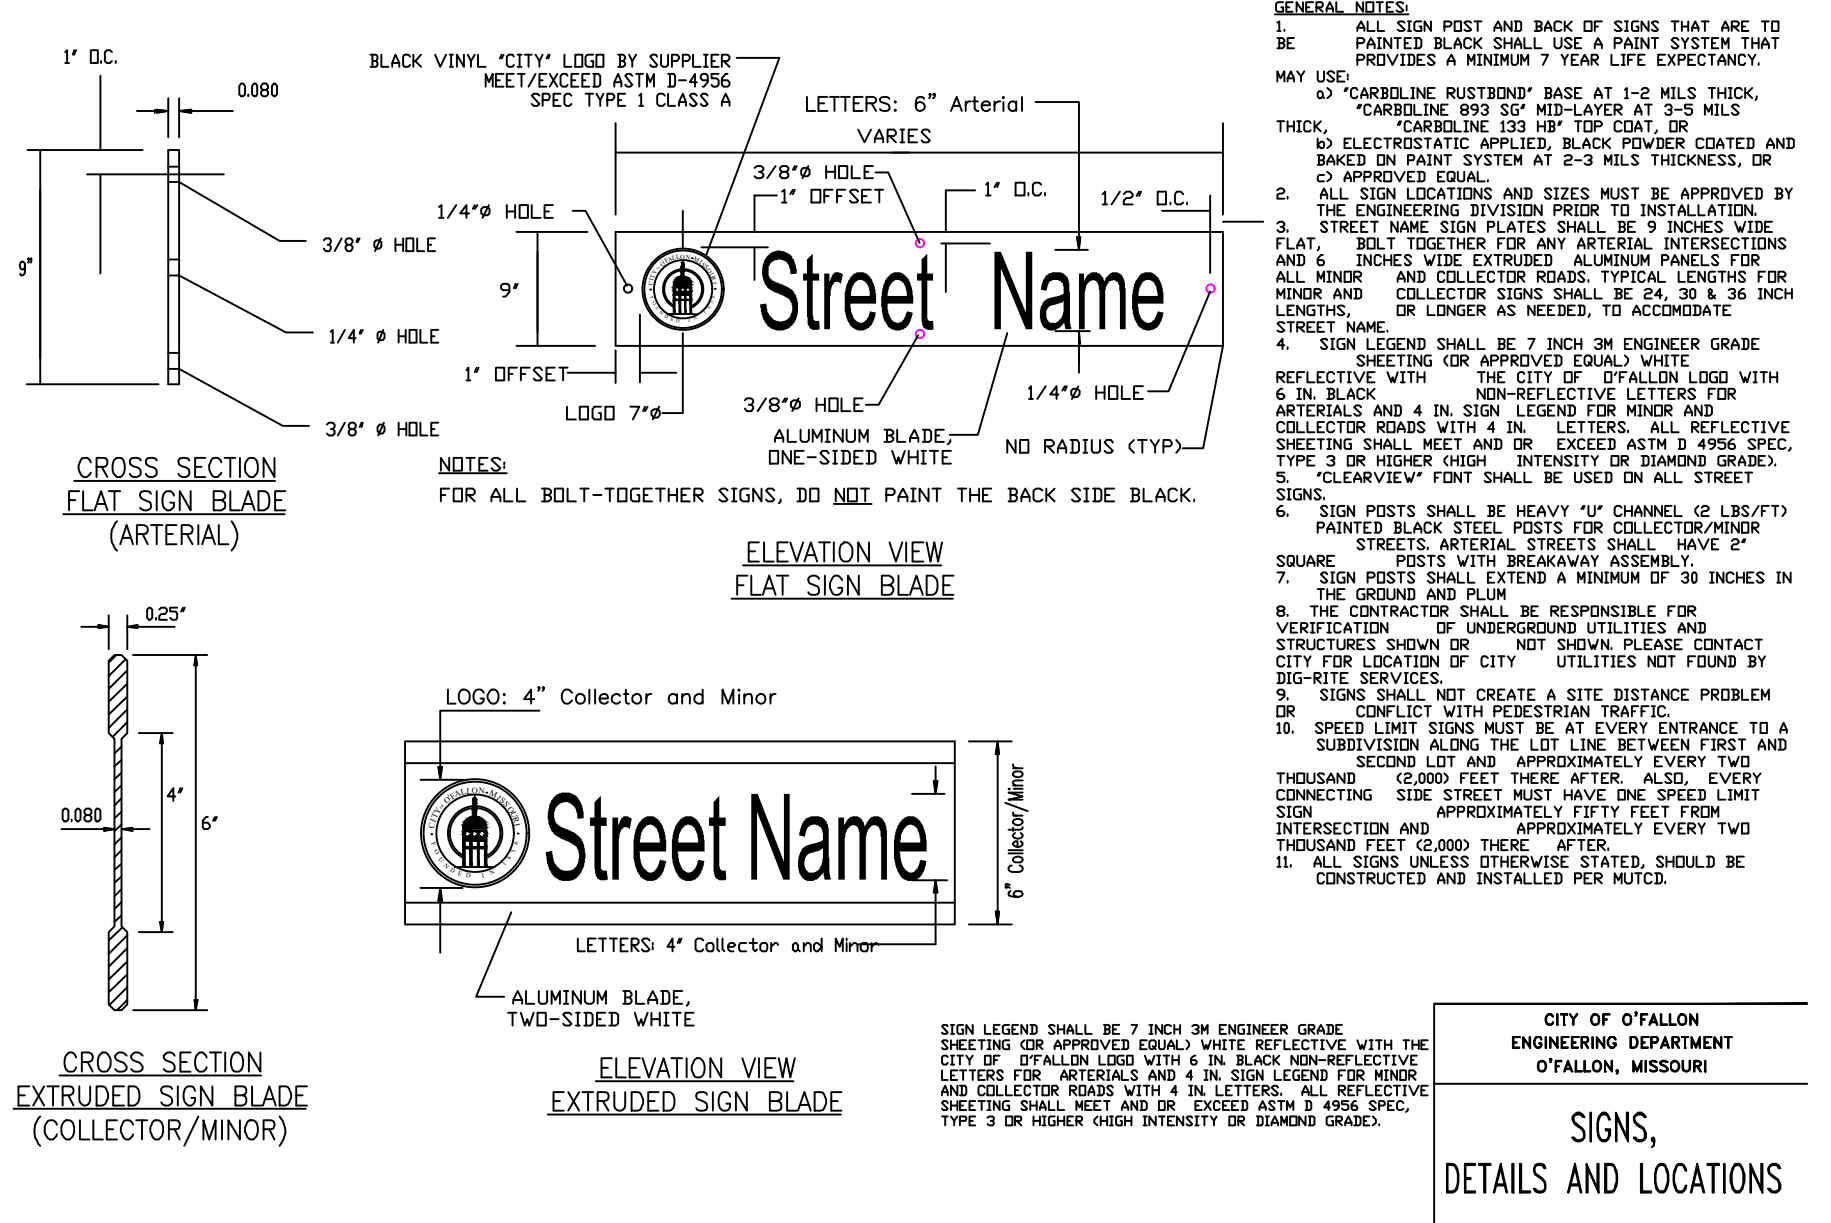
1" O.C.

0.080

9"

3/8" ø HOLE

1/4" ø HOLE

3/8" ø HOLE

CROSS SECTION
FLAT SIGN BLADE
(ARTERIAL)

BLACK VINYL "CITY" LOGO BY SUPPLIER MEET/EXCEED ASTM D-4956 SPEC TYPE 1 CLASS A

LETTERS: 6" Arterial

VARIES

3/8"ø HOLE
1" OFFSET
1" O.C.
1/2" O.C.
1/4"ø HOLE

9"

Street Name

1" OFFSET
LOGO 7"ø
3/8"ø HOLE
1/4"ø HOLE
ALUMINUM BLADE, ONE-SIDED WHITE
NO RADIUS (TYP)

NOTES:
FOR ALL BOLT-TOGETHER SIGNS, DO NOT PAINT THE BACK SIDE BLACK.

ELEVATION VIEW
FLAT SIGN BLADE

0.25"
0.080
4"
6"

CROSS SECTION
EXTRUDED SIGN BLADE
(COLLECTOR/MINOR)

LOGO: 4" Collector and Minor

Street Name

6" Collector/Minor

LETTERS: 4" Collector and Minor

ALUMINUM BLADE, TWO-SIDED WHITE

ELEVATION VIEW
EXTRUDED SIGN BLADE

GENERAL NOTES:
1. ALL SIGN POST AND BACK OF SIGNS THAT ARE TO BE PAINTED BLACK SHALL USE A PAINT SYSTEM THAT PROVIDES A MINIMUM 7 YEAR LIFE EXPECTANCY. MAY USE:
a) "CARBOLINE RUSTBOND" BASE AT 1-2 MILS THICK, "CARBOLINE 893 SG" MID-LAYER AT 3-5 MILS THICK, "CARBOLINE 133 HB" TOP COAT, OR
b) ELECTROSTATIC APPLIED, BLACK POWDER COATED AND BAKED ON PAINT SYSTEM AT 2-3 MILS THICKNESS, OR
c) APPROVED EQUAL.
2. ALL SIGN LOCATIONS AND SIZES MUST BE APPROVED BY THE ENGINEERING DIVISION PRIOR TO INSTALLATION.
3. STREET NAME SIGN PLATES SHALL BE 9 INCHES WIDE FLAT, BOLT TOGETHER FOR ANY ARTERIAL INTERSECTIONS AND 6 INCHES WIDE EXTRUDED ALUMINUM PANELS FOR ALL MINOR AND COLLECTOR ROADS. TYPICAL LENGTHS FOR MINOR AND COLLECTOR SIGNS SHALL BE 24, 30 & 36 INCH LENGTHS, OR LONGER AS NEEDED, TO ACCOMODATE STREET NAME.
4. SIGN LEGEND SHALL BE 7 INCH 3M ENGINEER GRADE SHEETING (OR APPROVED EQUAL) WHITE REFLECTIVE WITH THE CITY OF O'FALLON LOGO WITH 6 IN. BLACK NON-REFLECTIVE LETTERS FOR ARTERIALS AND 4 IN. SIGN LEGEND FOR MINOR AND COLLECTOR ROADS WITH 4 IN. LETTERS. ALL REFLECTIVE SHEETING SHALL MEET AND OR EXCEED ASTM D 4956 SPEC, TYPE 3 OR HIGHER (HIGH INTENSITY OR DIAMOND GRADE).
5. "CLEARVIEW" FONT SHALL BE USED ON ALL STREET SIGNS.
6. SIGN POSTS SHALL BE HEAVY "U" CHANNEL (2 LBS/FT) PAINTED BLACK STEEL POSTS FOR COLLECTOR/MINOR STREETS. ARTERIAL STREETS SHALL HAVE 2" SQUARE POSTS WITH BREAKAWAY ASSEMBLY.
7. SIGN POSTS SHALL EXTEND A MINIMUM OF 30 INCHES IN THE GROUND AND PLUM
8. THE CONTRACTOR SHALL BE RESPONSIBLE FOR VERIFICATION OF UNDERGROUND UTILITIES AND STRUCTURES SHOWN OR NOT SHOWN. PLEASE CONTACT CITY FOR LOCATION OF CITY UTILITIES NOT FOUND BY DIG-RITE SERVICES.
9. SIGNS SHALL NOT CREATE A SITE DISTANCE PROBLEM OR CONFLICT WITH PEDESTRIAN TRAFFIC.
10. SPEED LIMIT SIGNS MUST BE AT EVERY ENTRANCE TO A SUBDIVISION ALONG THE LOT LINE BETWEEN FIRST AND SECOND LOT AND APPROXIMATELY EVERY TWO THOUSAND (2,000) FEET THERE AFTER. ALSO, EVERY CONNECTING SIDE STREET MUST HAVE ONE SPEED LIMIT SIGN APPROXIMATELY FIFTY FEET FROM INTERSECTION AND APPROXIMATELY EVERY TWO THOUSAND FEET (2,000) THERE AFTER.
11. ALL SIGNS UNLESS OTHERWISE STATED, SHOULD BE CONSTRUCTED AND INSTALLED PER MUTCD.

SIGN LEGEND SHALL BE 7 INCH 3M ENGINEER GRADE SHEETING (OR APPROVED EQUAL) WHITE REFLECTIVE WITH THE CITY OF O'FALLON LOGO WITH 6 IN. BLACK NON-REFLECTIVE LETTERS FOR ARTERIALS AND 4 IN. SIGN LEGEND FOR MINOR AND COLLECTOR ROADS WITH 4 IN. LETTERS. ALL REFLECTIVE SHEETING SHALL MEET AND OR EXCEED ASTM D 4956 SPEC, TYPE 3 OR HIGHER (HIGH INTENSITY OR DIAMOND GRADE).

CITY OF O'FALLON
ENGINEERING DEPARTMENT
O'FALLON, MISSOURI

SIGNS,
DETAILS AND LOCATIONS